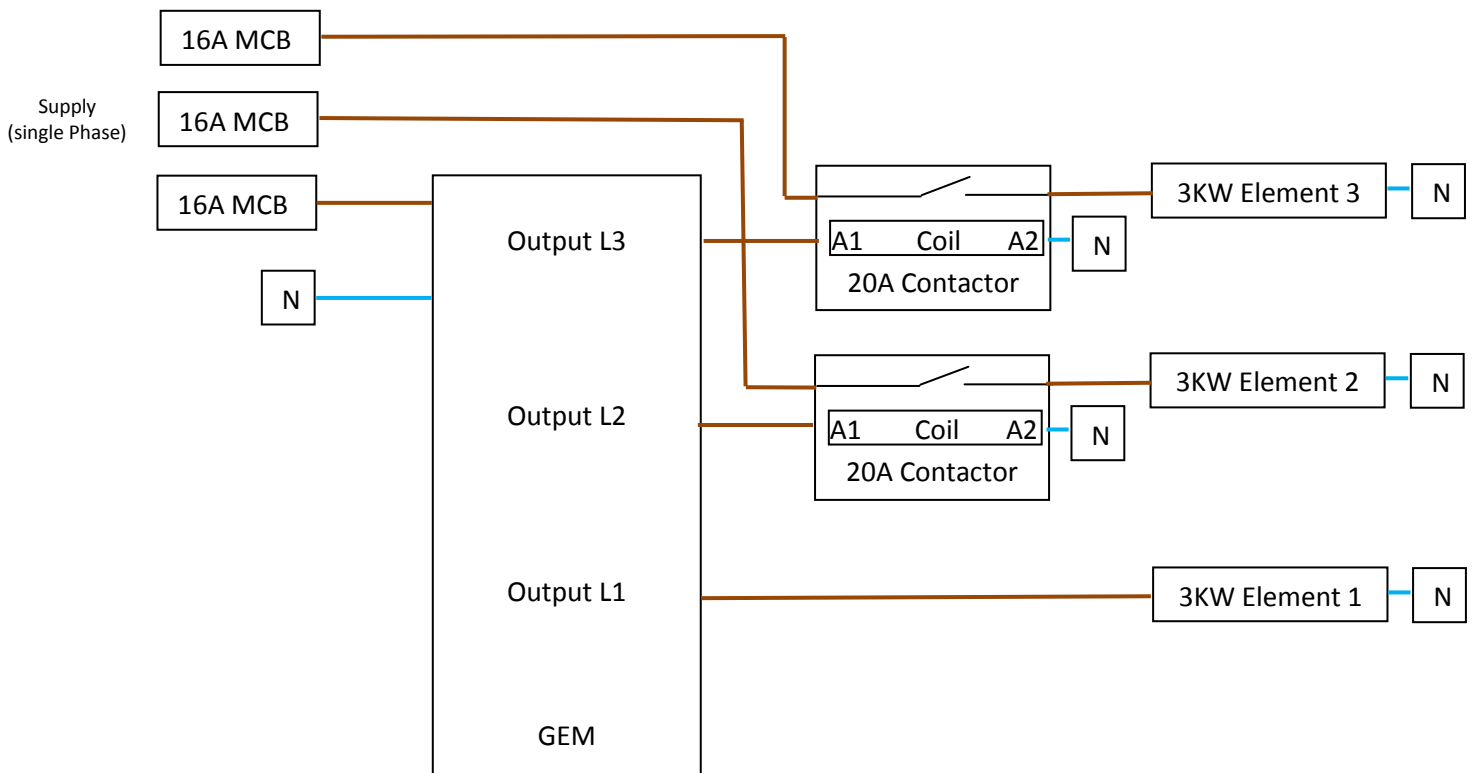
16A MCB

Supply (single Phase)

16A MCB

16A MCB

N

Output L3

A1 Coil A2

N

20A Contactor

3KW Element 3

N

Output L2

A1 Coil A2

N

20A Contactor

3KW Element 2

N

Output L1

3KW Element 1

N

GEM